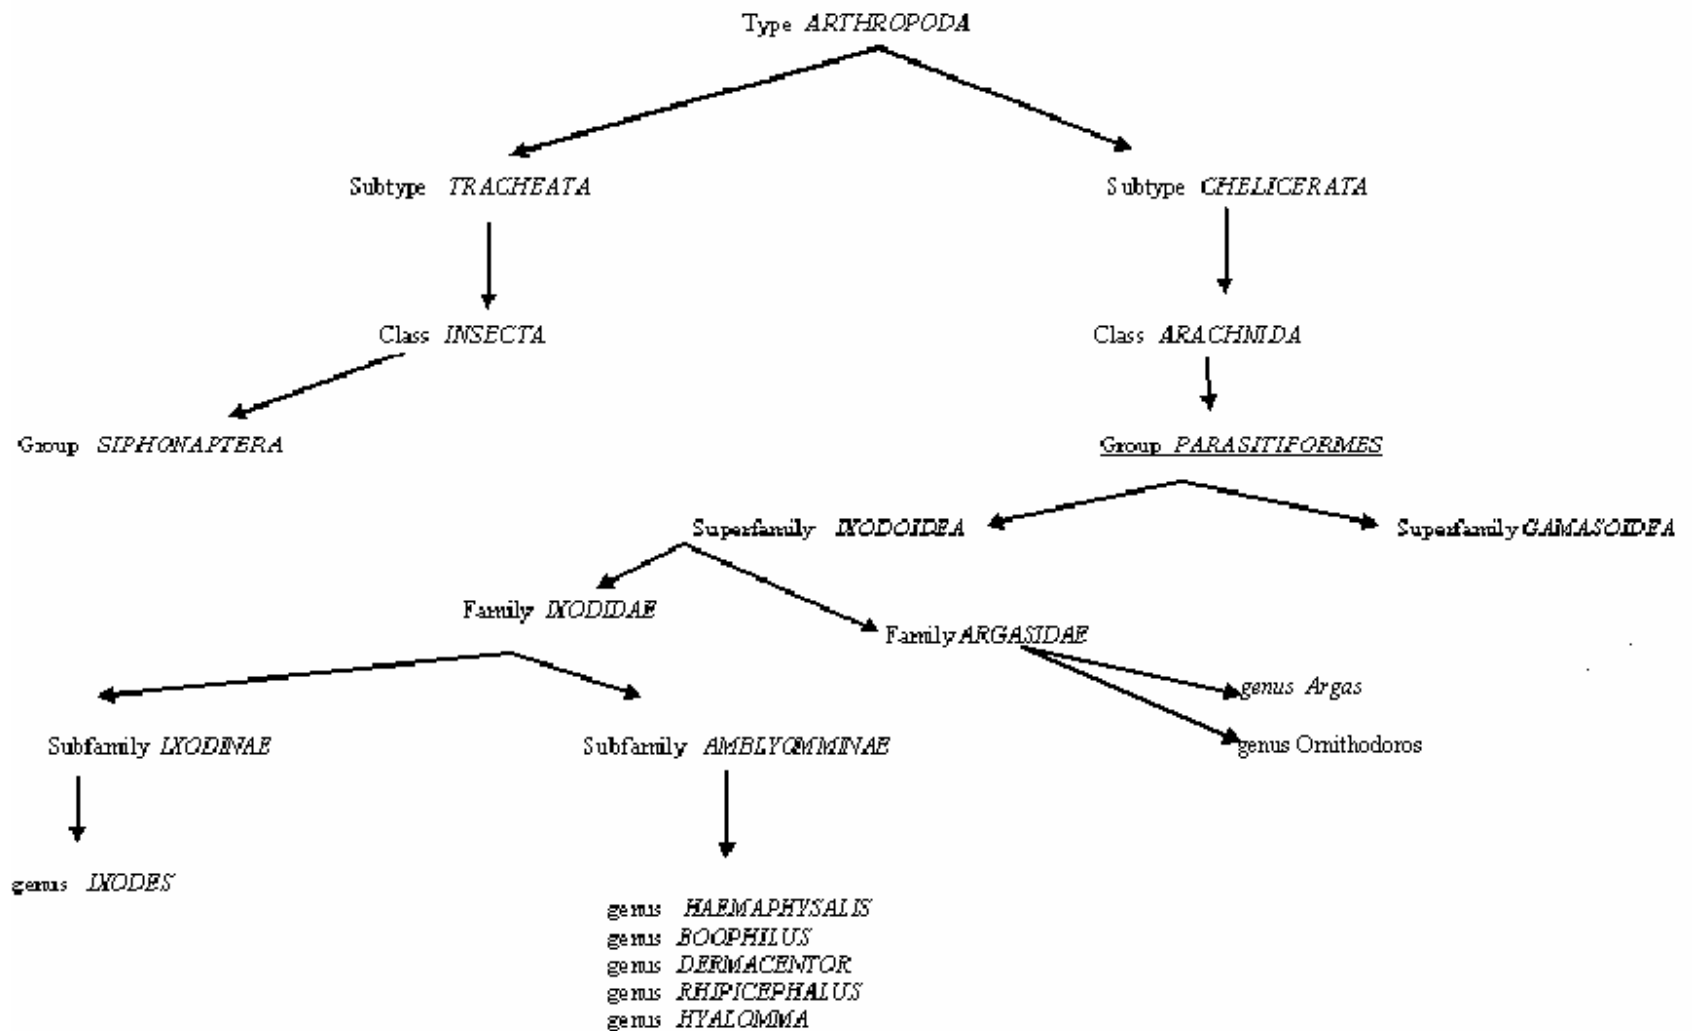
Type ARTHROPODA

Subtype TRACHEATA

Subtype CHELICERATA

Class INSECTA

Class ARACHNIDA

Group SIPHONAPTERA

Group PARASITIFORMES

Superfamily IXODOIDEA

Superfamily GAMASOIDEA

Family IXODIDAE

Family ARGASIDAE

genus Argas

genus Ornithodoros

Subfamily LXODINAE

Subfamily AMBLYOMMINAE

genus IXODES

genus HAEMAPHYSALIS
genus BOOPHILUS
genus DERMACENTOR
genus RHIPICEPHALUS
genus HYALOMMA